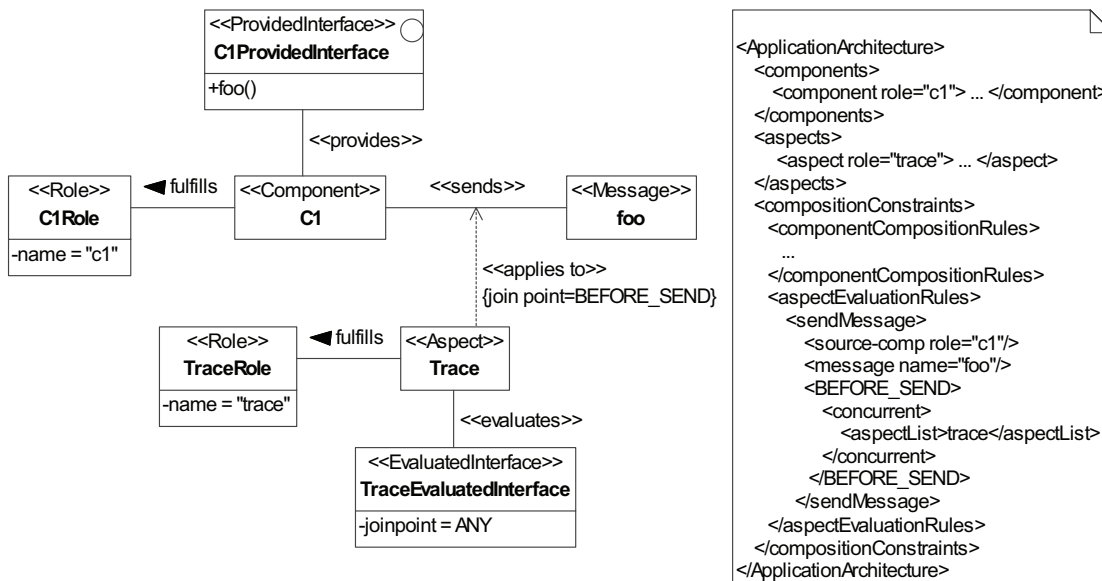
<<ProvidedInterface>>
C1ProvidedInterface
+foo()

<<provides>>

<<Role>>
C1Role
-name = "c1"

fulfills

<<Component>>
C1

<<sends>>

<<Message>>
foo

<<applies to>>
{join point=BEFORE_SEND}

<<Role>>
TraceRole
-name = "trace"

fulfills

<<Aspect>>
Trace

<<evaluates>>

<<EvaluatedInterface>>
TraceEvaluatedInterface
-joinpoint = ANY

<ApplicationArchitecture>
<components>
<component role="c1"> ... </component>
</components>
<aspects>
<aspect role="trace"> ... </aspect>
</aspects>
<compositionConstraints>
<componentCompositionRules>
...
</componentCompositionRules>
<aspectEvaluationRules>
<sendMessage>
<source-comp role="c1"/>
<message name="foo"/>
<BEFORE_SEND>
<concurrent>
<aspectList>trace</aspectList>
</concurrent>
</BEFORE_SEND>
</sendMessage>
</aspectEvaluationRules>
</compositionConstraints>
</ApplicationArchitecture>